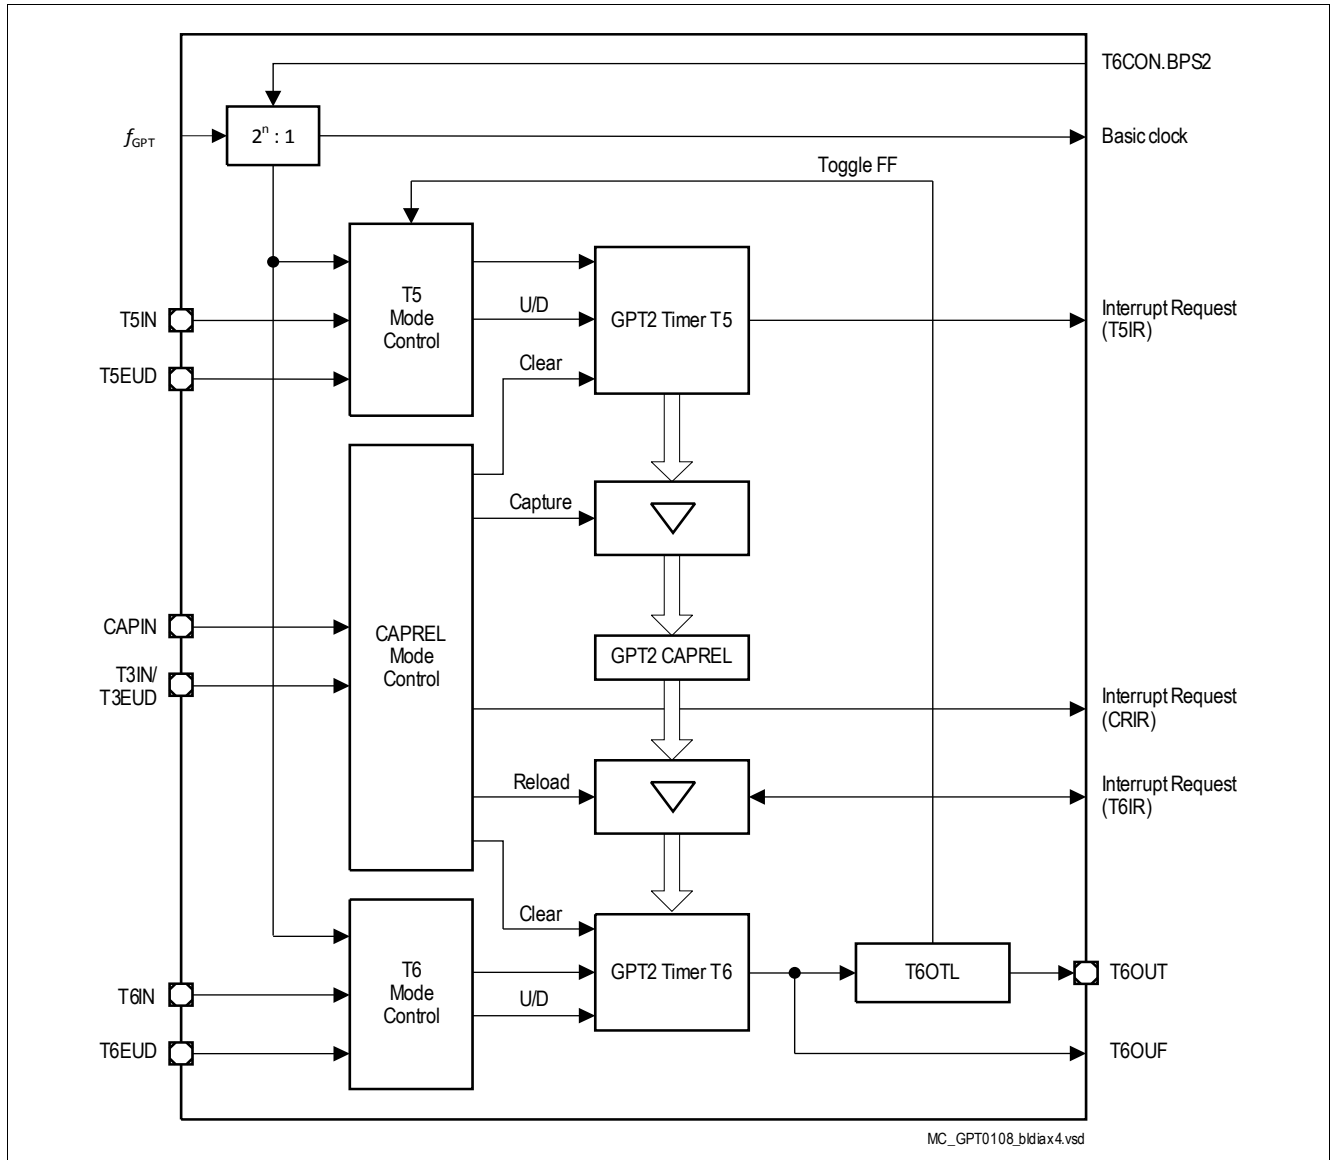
T6CON.BPS2

$f_{GPT}$

$2^n : 1$

Basic clock

Toggle FF

T5 Mode Control

GPT2 Timer T5

U/D

Clear

Interrupt Request (T5IR)

T5IN

T5EUD

Capture

CAPIN

T3IN/ T3EUD

CAPREL Mode Control

GPT2 CAPREL

Interrupt Request (CRIR)

Reload

Interrupt Request (T6IR)

Clear

T6 Mode Control

GPT2 Timer T6

T6OTL

T6OUT

T6IN

U/D

T6EUD

T6OUF

MC_GPT0108_bldiax4.vsd